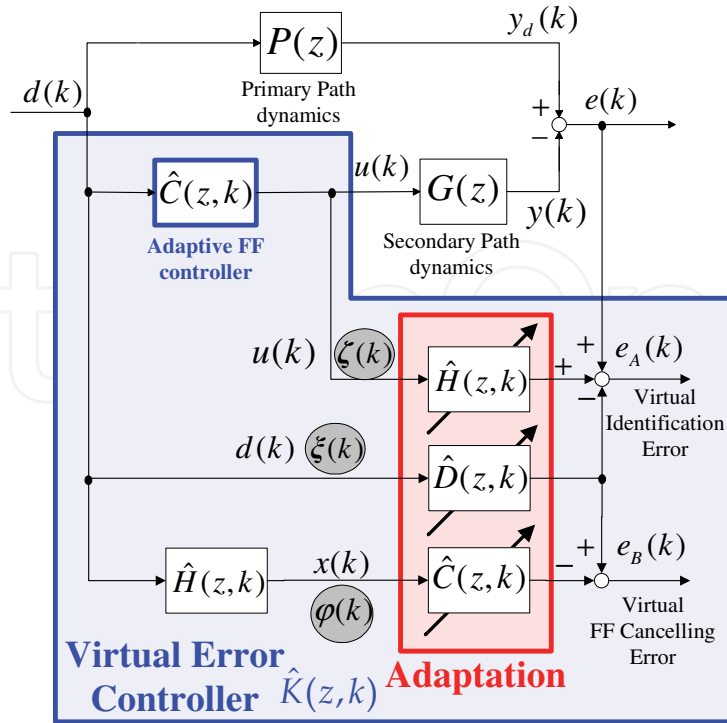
$P(z)$

$y_d(k)$

$d(k)$

Primary Path dynamics

$+$

$e(k)$

$-$

$\hat{C}(z,k)$

$u(k)$

$G(z)$

$y(k)$

Adaptive FF controller

Secondary Path dynamics

$u(k)$ $\zeta(k)$

$\hat{H}(z,k)$

$+$

$+$

$e_A(k)$

$-$

Virtual Identification Error

$d(k)$ $\xi(k)$

$\hat{D}(z,k)$

$\hat{H}(z,k)$

$x(k)$

$\varphi(k)$

$\hat{C}(z,k)$

$-$

$+$

$e_B(k)$

Virtual FF Cancelling Error

Virtual Error Controller $\hat{K}(z,k)$

Adaptation